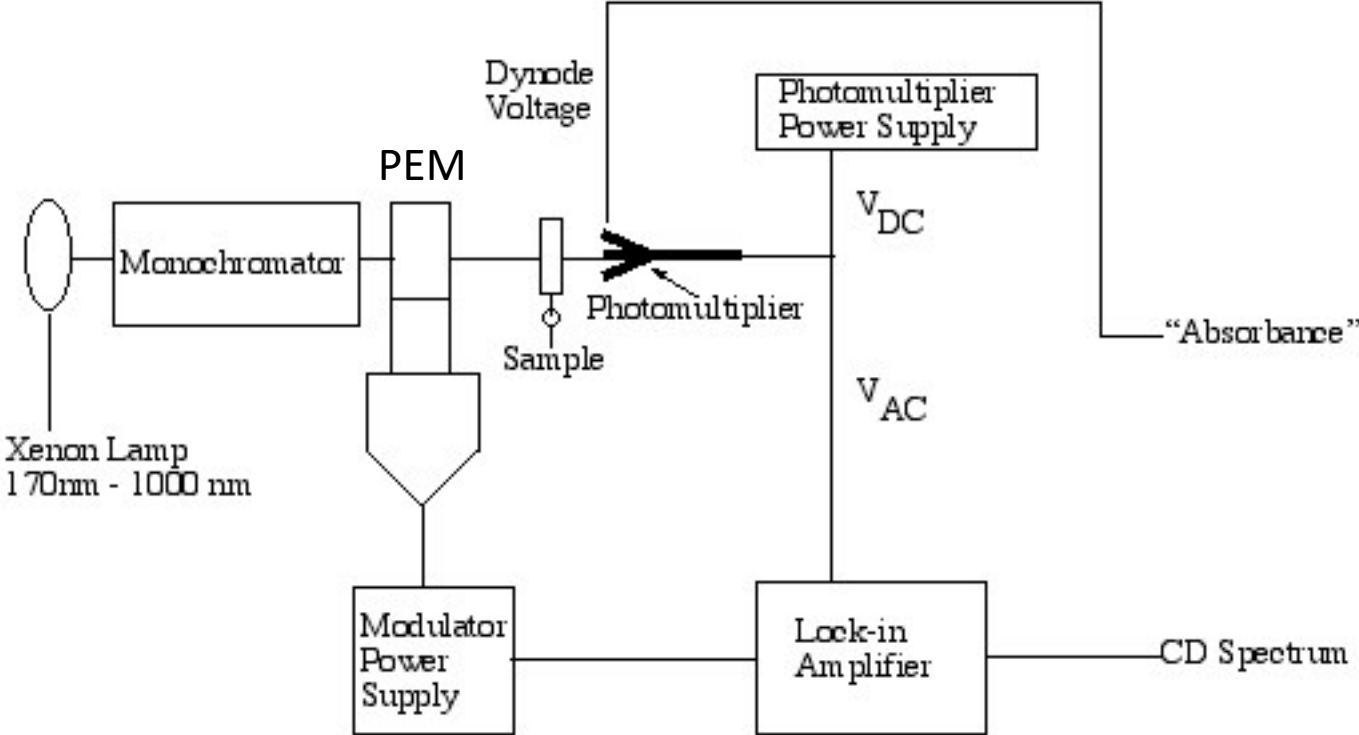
Dynode Voltage

Photomultiplier Power Supply

PEM

$V_{DC}$

Monochromator

Photomultiplier

"Absorbance"

Sample

$V_{AC}$

Xenon Lamp
170nm - 1000 nm

Modulator Power Supply

Lock-in Amplifier

CD Spectrum